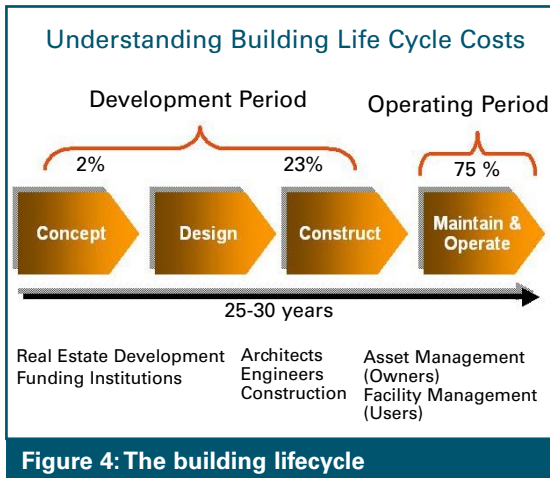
Understanding Building Life Cycle Costs

Development Period

Operating Period

2%

23%

75 %

Concept

Design

Construct

Maintain & Operate

25-30 years

Real Estate Development
Funding Institutions

Architects
Engineers
Construction

Asset Management (Owners)
Facility Management (Users)

Figure 4: The building lifecycle